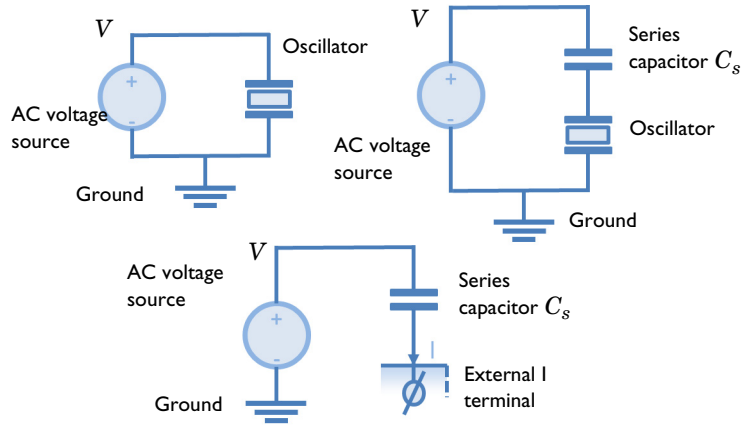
$V$

Oscillator

+

-

AC voltage source

Ground

$V$

Series capacitor $C_s$

+

-

Oscillator

AC voltage source

Ground

$V$

AC voltage source

Series capacitor $C_s$

+

-

I

External I terminal

Ground